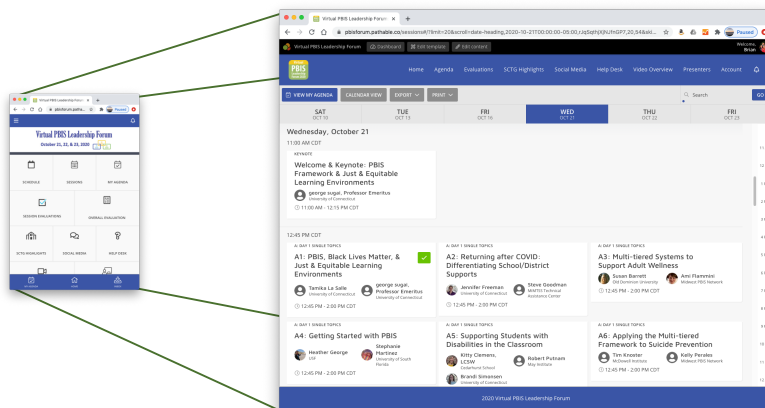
Virtual PBIS Leadership Forum
pbisforum.pathable.co
Paused

Virtual PBIS Leadership Forum
October 21, 22, & 23, 2020

SCHEDULE
SESSIONS
MY AGENDA
SESSION EVALUATIONS
OVERALL EVALUATION
SCTG HIGHLIGHTS
SOCIAL MEDIA
HELP DESK

Virtual PBIS Leadership Forum
pbisforum.pathable.co/sessions#?limit=20&scroll=date-heading_2020-10-21T00:00:00-05:00,rJqSqthJKjhUYkGP7,20,54&ski...
Paused

Virtual PBIS Leadership Forum
Dashboard
Edit template
Edit content
Welcome, Brian

Home
Agenda
Evaluations
SCTG Highlights
Social Media
Help Desk
Video Overview
Presenters
Account

VIEW MY AGENDA
CALENDAR VIEW
EXPORT
PRINT
Search
GO

SAT OCT 10
TUE OCT 13
FRI OCT 16
WED OCT 21
THU OCT 22
FRI OCT 23

Wednesday, October 21
11:00 AM CDT

KEYNOTE
Welcome & Keynote: PBIS Framework & Just & Equitable Learning Environments
george sugai, Professor Emeritus
University of Connecticut
11:00 AM - 12:15 PM CDT

12:45 PM CDT

A: DAY 1 SINGLE TOPICS
A1: PBIS, Black Lives Matter, & Just & Equitable Learning Environments
Tamika La Salle
University of Connecticut
george sugai, Professor Emeritus
University of Connecticut
12:45 PM - 2:00 PM CDT

A: DAY 1 SINGLE TOPICS
A2: Returning after COVID: Differentiating School/District Supports
Jennifer Freeman
University of Connecticut
Steve Goodman
MiMTSS Technical Assistance Center
12:45 PM - 2:00 PM CDT

A: DAY 1 SINGLE TOPICS
A3: Multi-tiered Systems to Support Adult Wellness
Susan Barrett
Old Dominion University
Ami Flammini
Midwest PBIS Network
12:45 PM - 2:00 PM CDT

A: DAY 1 SINGLE TOPICS
A4: Getting Started with PBIS
Heather George
USF
Stephanie Martinez
University of South Florida
12:45 PM - 2:00 PM CDT

A: DAY 1 SINGLE TOPICS
A5: Supporting Students with Disabilities in the Classroom
Kitty Clemens, LCSW
Cedarhurst School
Robert Putnam
May Institute
Brandi Simonsen
University of Connecticut

A: DAY 1 SINGLE TOPICS
A6: Applying the Multi-tiered Framework to Suicide Prevention
Tim Knoster
McDowell Institute
Kelly Perales
Midwest PBIS Network
12:45 PM - 2:00 PM CDT

2020 Virtual PBIS Leadership Forum